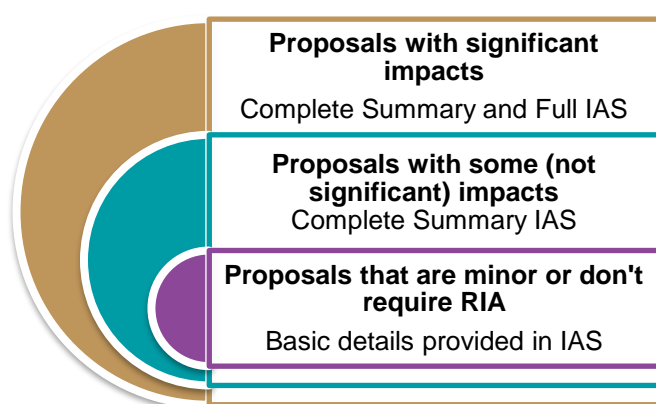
Proposals with significant impacts

Complete Summary and Full IAS

Proposals with some (not significant) impacts

Complete Summary IAS

Proposals that are minor or don't require RIA

Basic details provided in IAS